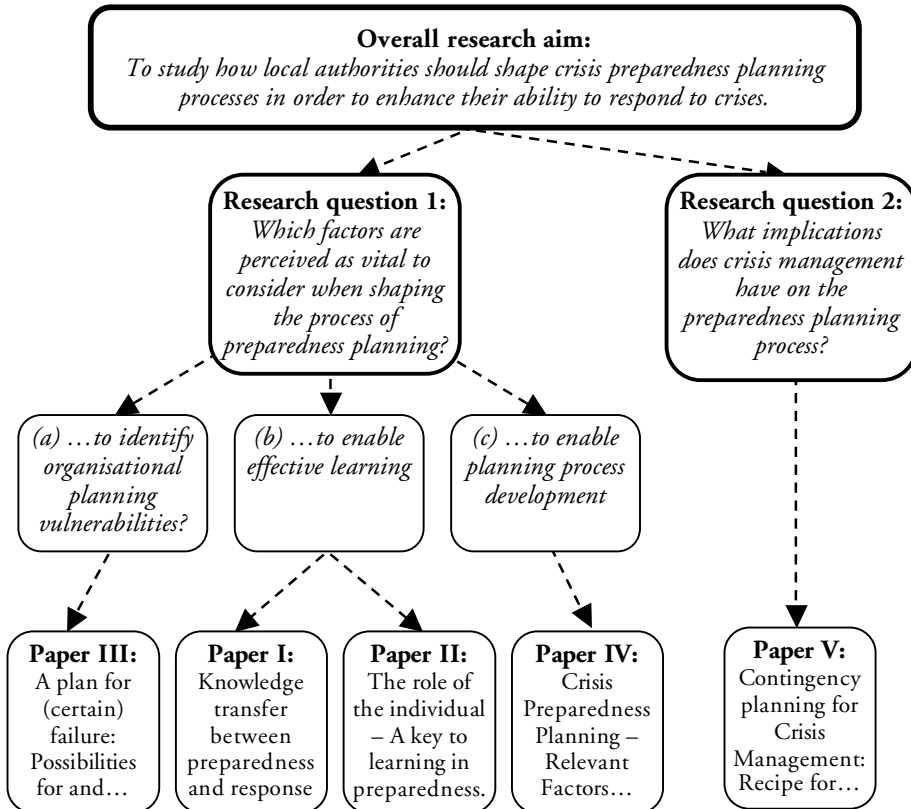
**Overall research aim:**
*To study how local authorities should shape crisis preparedness planning processes in order to enhance their ability to respond to crises.*

**Research question 1:**
*Which factors are perceived as vital to consider when shaping the process of preparedness planning?*

**Research question 2:**
*What implications does crisis management have on the preparedness planning process?*

*(a) …to identify organisational planning vulnerabilities?*

*(b) …to enable effective learning*

*(c) …to enable planning process development*

**Paper III:**
A plan for (certain) failure: Possibilities for and…

**Paper I:**
Knowledge transfer between preparedness and response

**Paper II:**
The role of the individual – A key to learning in preparedness.

**Paper IV:**
Crisis Preparedness Planning – Relevant Factors…

**Paper V:**
Contingency planning for Crisis Management: Recipe for…